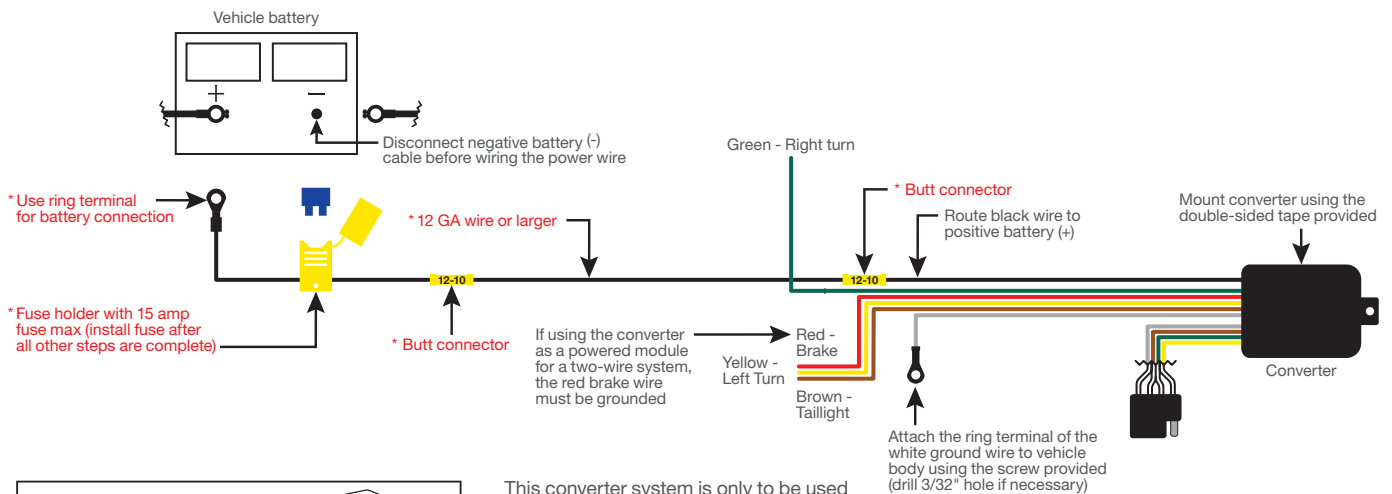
Vehicle battery

+

−

Disconnect negative battery (-) cable before wiring the power wire

Green - Right turn

*Use ring terminal for battery connection

*12 GA wire or larger

* Butt connector

Route black wire to positive battery (+)

Mount converter using the double-sided tape provided

12-10

12-10

*Fuse holder with 15 amp fuse max (install fuse after all other steps are complete)

* Butt connector

If using the converter as a powered module for a two-wire system, the red brake wire must be grounded

Red - Brake

Yellow - Left Turn

Brown - Taillight

Converter

Attach the ring terminal of the white ground wire to vehicle body using the screw provided (drill 3/32" hole if necessary)

This converter system is only to be used